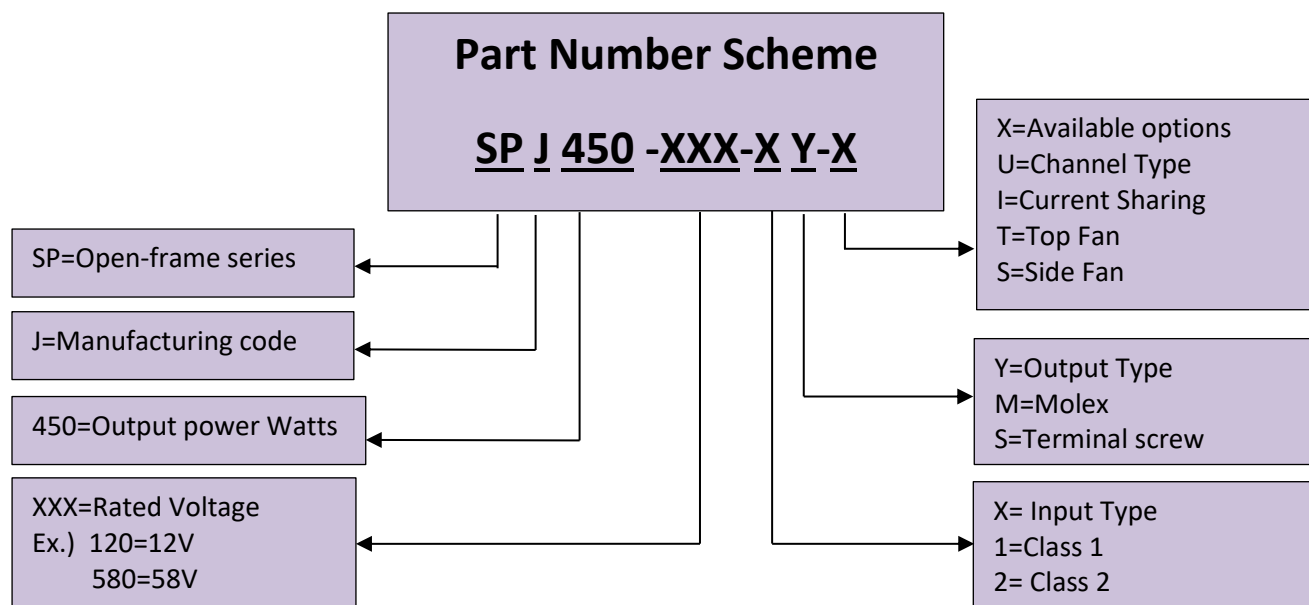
Part Number Scheme

SP J 450 -XXX-X Y-X

X=Available options
U=Channel Type
I=Current Sharing
T=Top Fan
S=Side Fan

SP=Open-frame series

J=Manufacturing code

450=Output power Watts

XXX=Rated Voltage
Ex.) 120=12V
580=58V

Y=Output Type
M=Molex
S=Terminal screw

X= Input Type
1=Class 1
2= Class 2